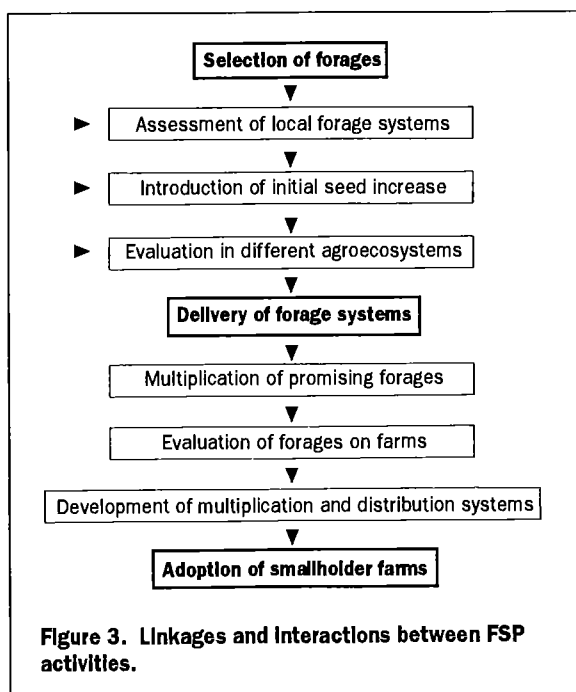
Selection of forages

Assessment of local forage systems

Introduction of initial seed increase

Evaluation in different agroecosystems

Delivery of forage systems

Multiplication of promising forages

Evaluation of forages on farms

Development of multiplication and distribution systems

Adoption of smallholder farms

Figure 3. Linkages and interactions between FSP activities.